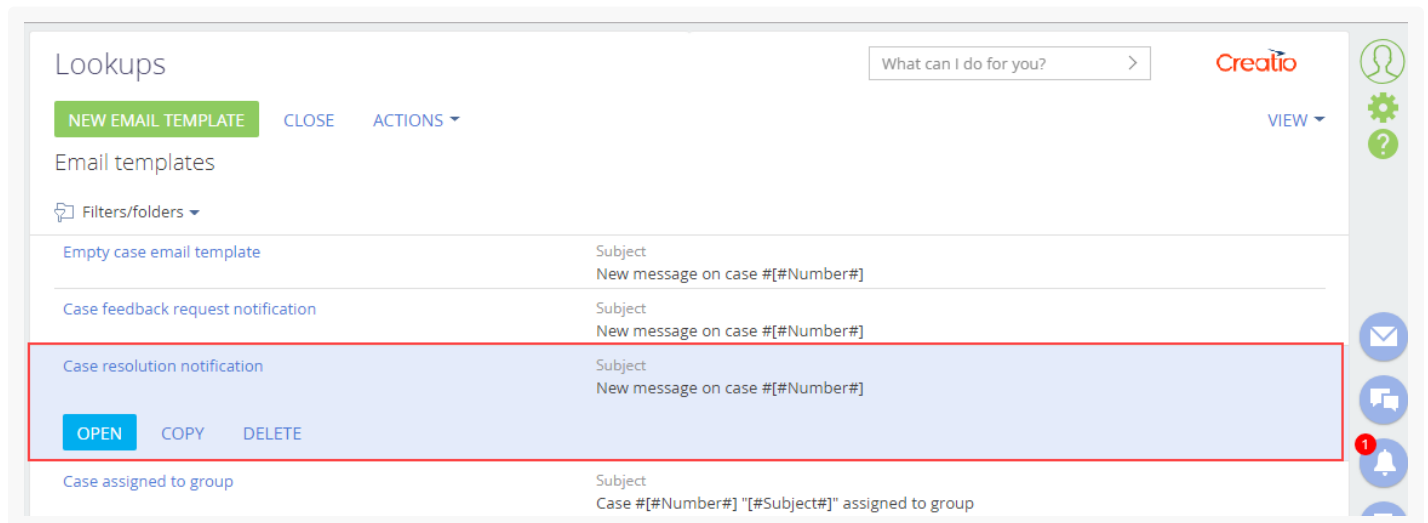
Lookups

What can I do for you?

Creatio

NEW EMAIL TEMPLATE CLOSE ACTIONS

VIEW

Email templates

Filters/folders

Empty case email template
Subject
New message on case #[#Number#]

Case feedback request notification
Subject
New message on case #[#Number#]

Case resolution notification
Subject
New message on case #[#Number#]

OPEN COPY DELETE

Case assigned to group
Subject
Case #[#Number#] "[#Subject#]" assigned to group

1